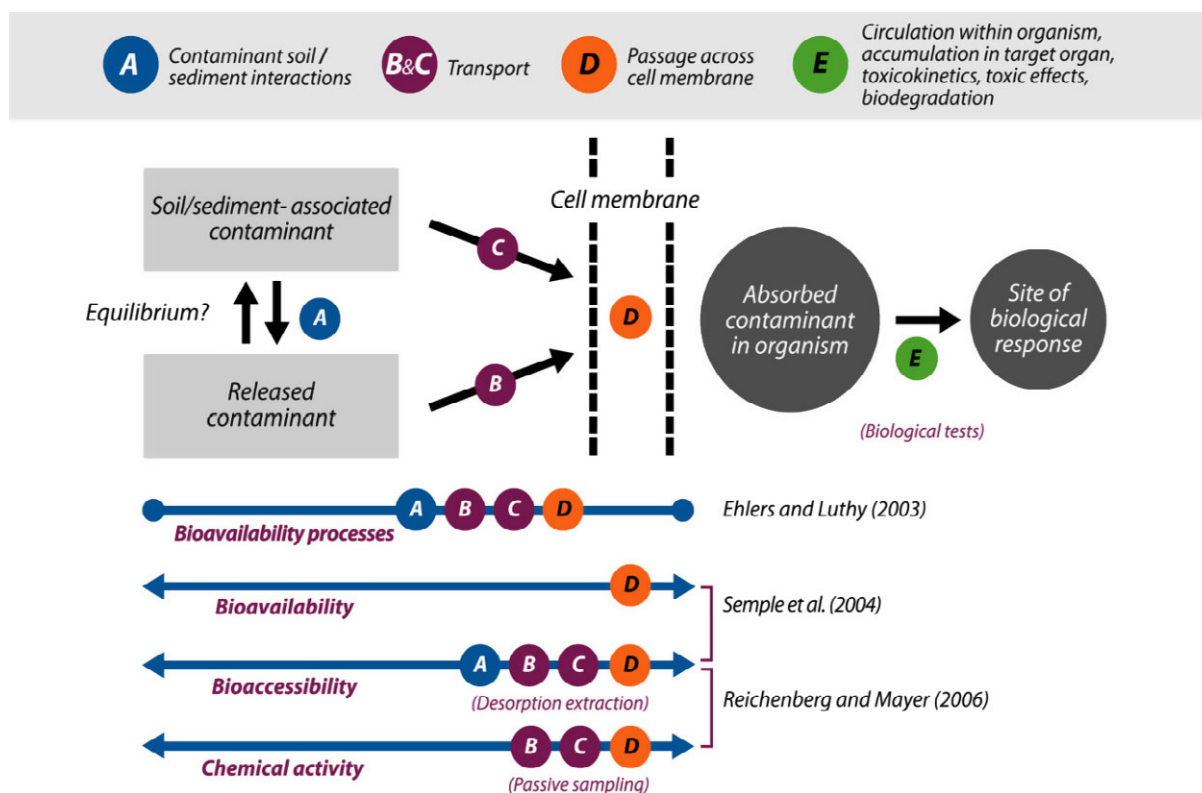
A Contaminant soil / sediment interactions

B&C Transport

D Passage across cell membrane

E Circulation within organism, accumulation in target organ, toxicokinetics, toxic effects, biodegradation

Cell membrane

Soil/sediment- associated contaminant

C

Equilibrium? A

D

Absorbed contaminant in organism

Site of biological response

E

Released contaminant

B

(Biological tests)

A B C D

Bioavailability processes

Ehlers and Luthy (2003)

D

Bioavailability

Semple et al. (2004)

A B C D

Bioaccessibility

(Desorption extraction)

Reichenberg and Mayer (2006)

B C D

Chemical activity

(Passive sampling)